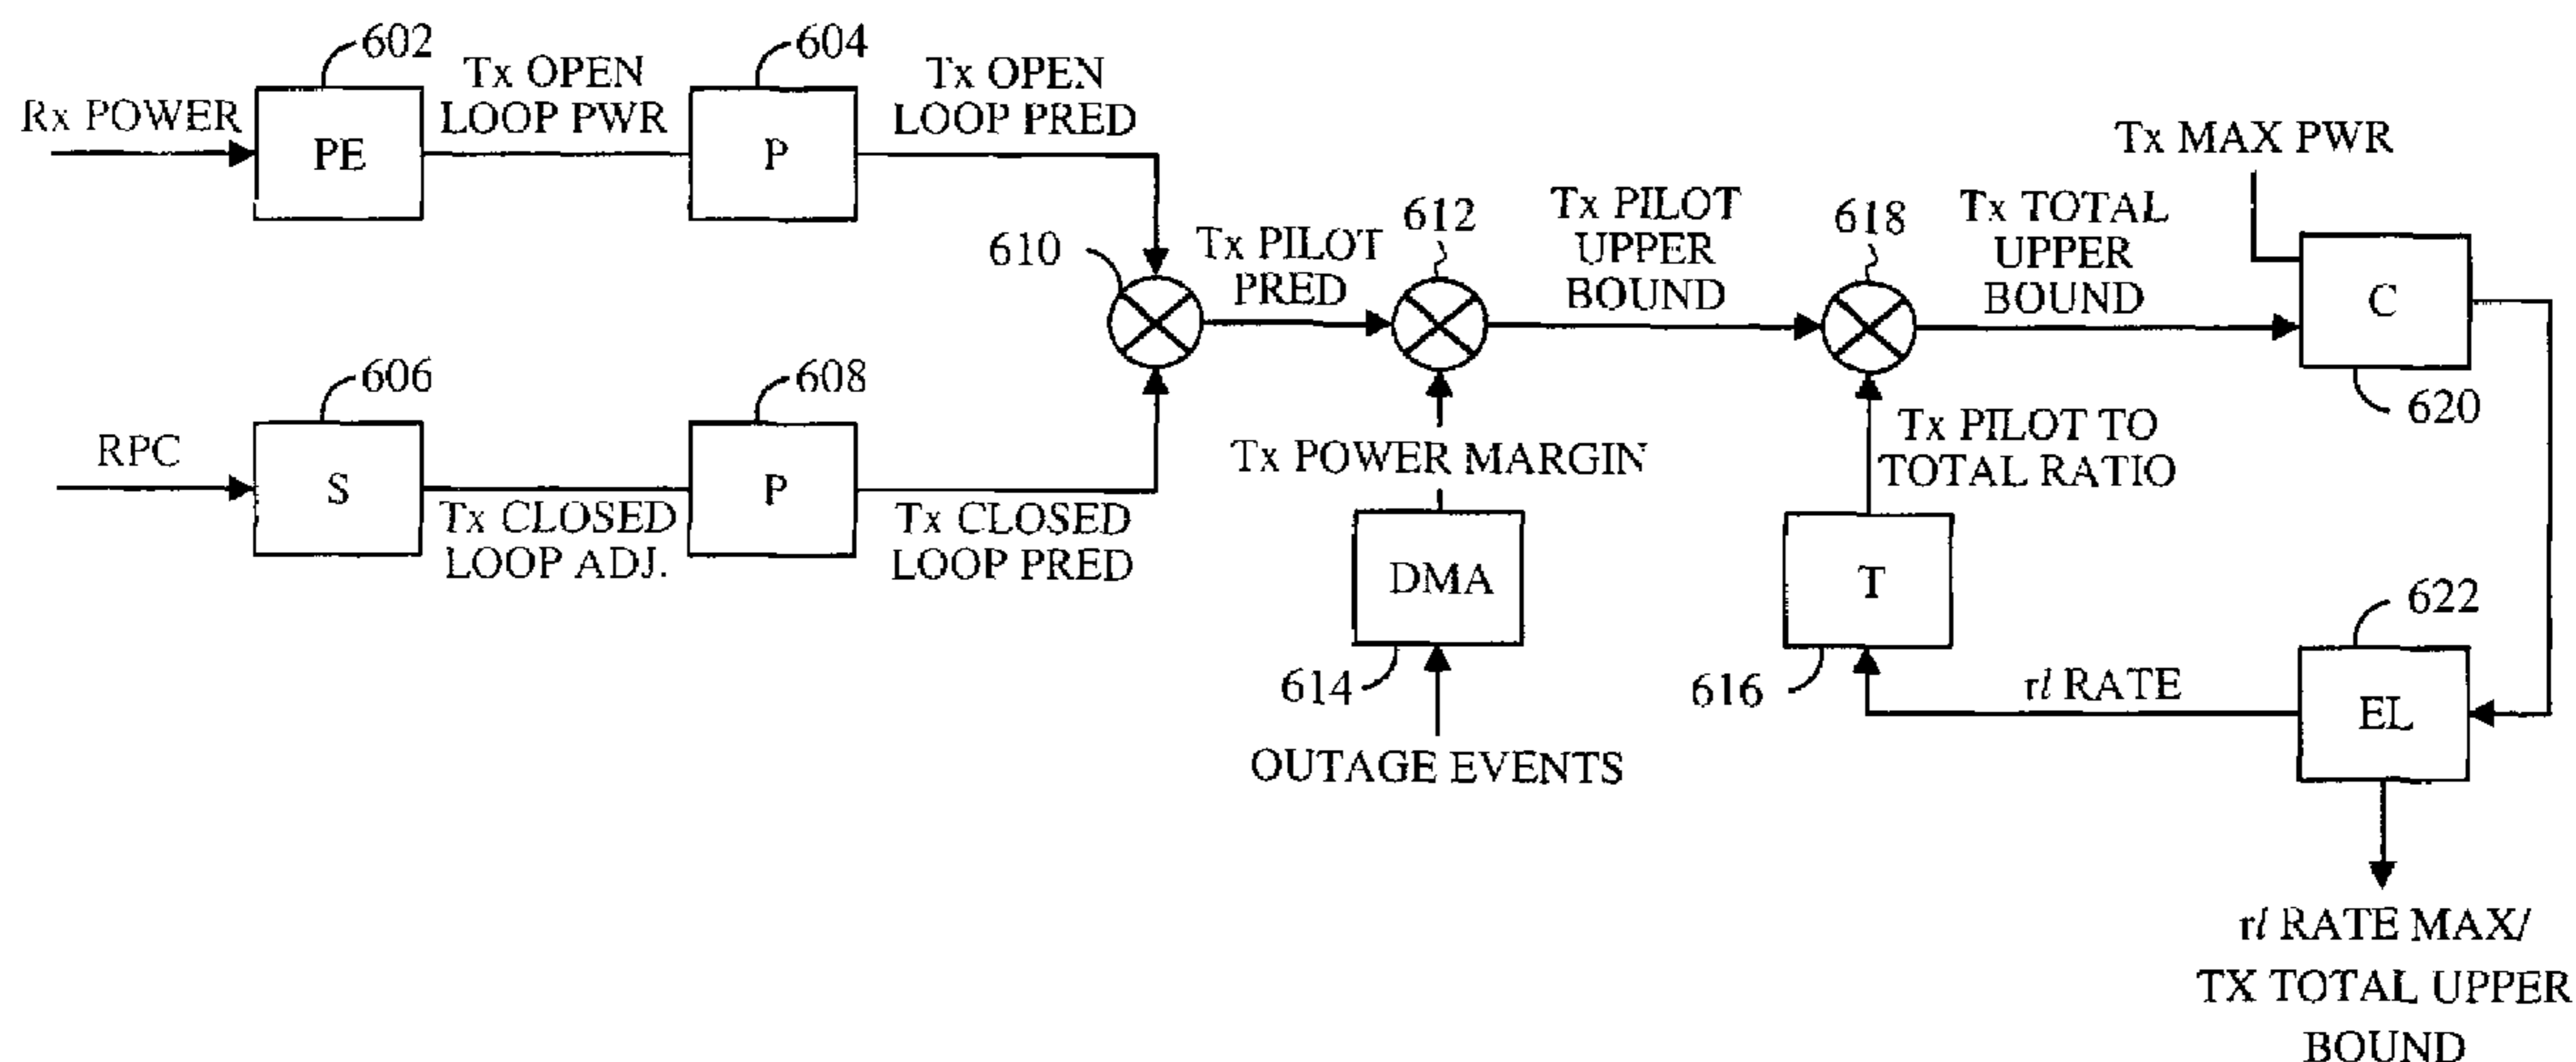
602
Rx POWER
PE
Tx OPEN LOOP PWR
604
P
Tx OPEN LOOP PRED
Tx MAX PWR
610
Tx PILOT PRED
612
Tx PILOT UPPER BOUND
618
Tx TOTAL UPPER BOUND
C
620
606
RPC
S
Tx CLOSED LOOP ADJ.
608
P
Tx CLOSED LOOP PRED
Tx POWER MARGIN
Tx PILOT TO TOTAL RATIO
DMA
T
622
614
616
rl RATE
EL
OUTAGE EVENTS
rl RATE MAX/ TX TOTAL UPPER BOUND